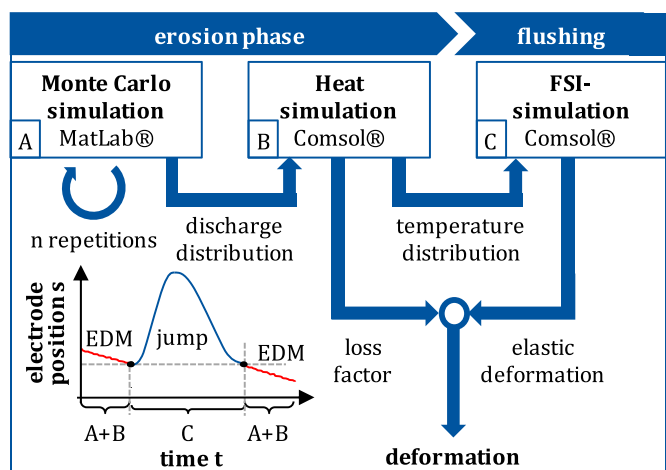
erosion phase

flushing

Monte Carlo simulation
A MatLab®

Heat simulation
B Comsol®

FSI-simulation
C Comsol®

n repetitions

discharge distribution

temperature distribution

electrode positions s

EDM

jump

EDM

A+B

C

A+B

time t

loss factor

elastic deformation

deformation